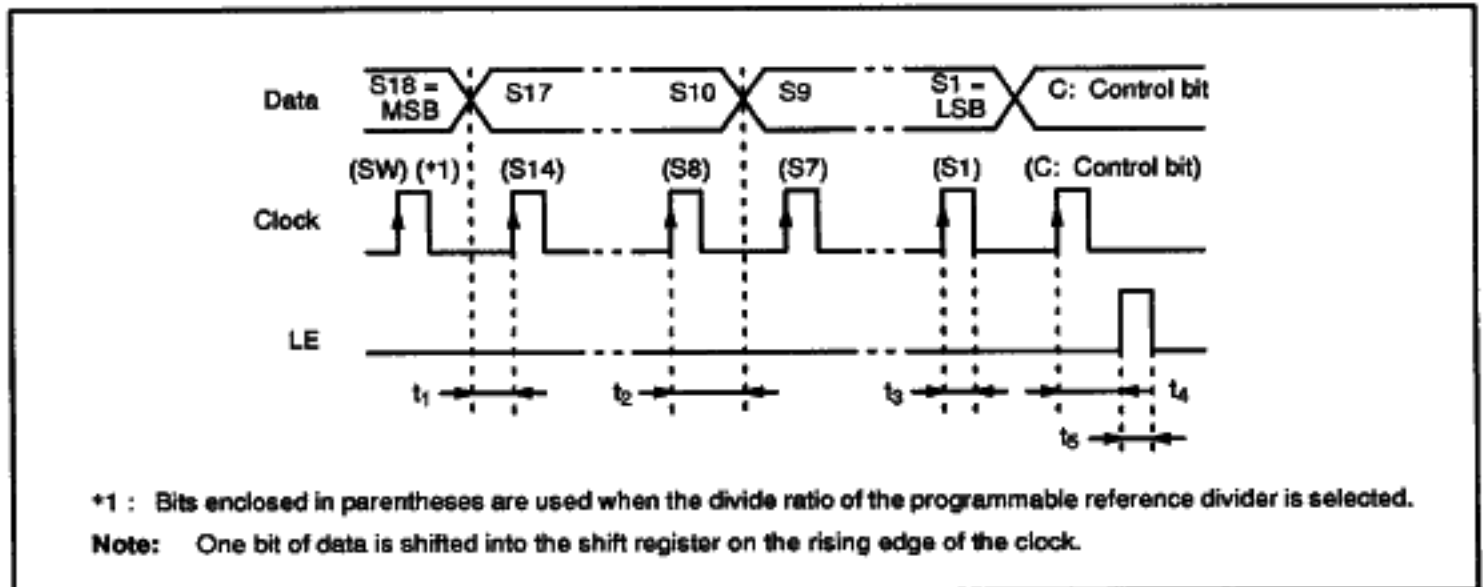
Data
S18 = MSB
S17
S10
S9
S1 = LSB
C: Control bit

(SW) (*1)
(S14)
(S8)
(S7)
(S1)
(C: Control bit)

Clock

LE

$t_1$
$t_2$
$t_3$
$t_4$
$t_5$

*1 : Bits enclosed in parentheses are used when the divide ratio of the programmable reference divider is selected.

Note: One bit of data is shifted into the shift register on the rising edge of the clock.